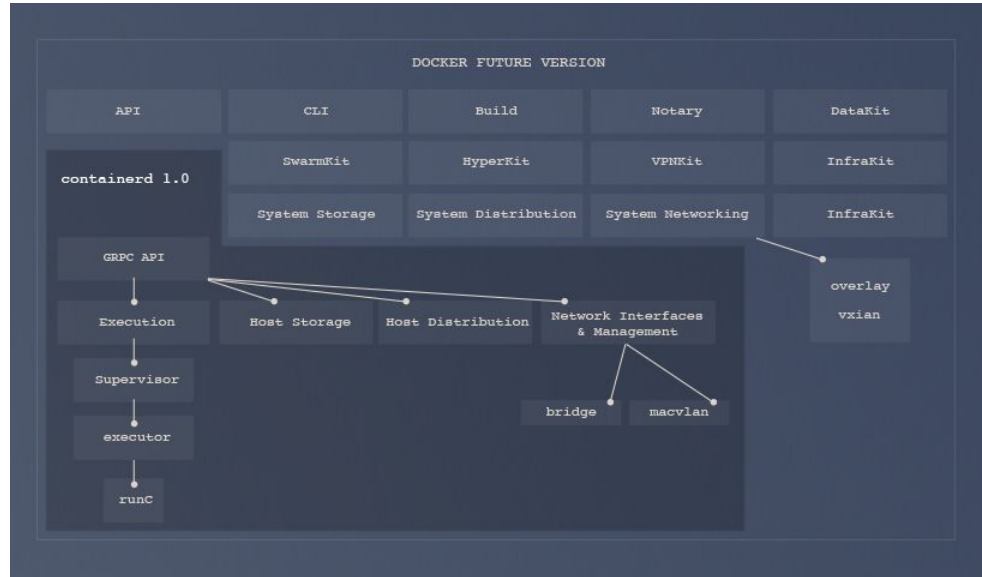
DOCKER FUTURE VERSION

API

CLI

Build

Notary

DataKit

containerd 1.0

SwarmKit

HyperKit

VPNKit

InfraKit

System Storage

System Distribution

System Networking

InfraKit

GRPC API

Execution

Host Storage

Host Distribution

Network Interfaces & Management

overlay

vxian

Supervisor

executor

bridge

macvlan

runC